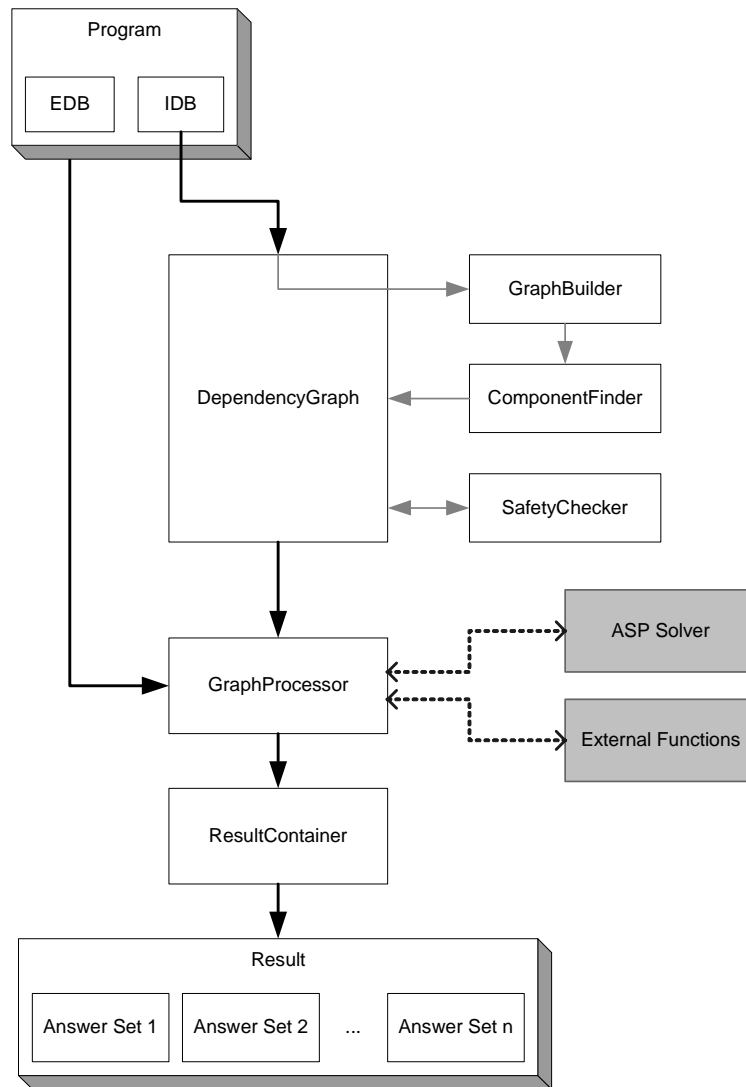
Program

EDB

IDB

GraphBuilder

DependencyGraph

ComponentFinder

SafetyChecker

ASP Solver

GraphProcessor

External Functions

ResultContainer

Result

Answer Set 1

Answer Set 2

...

Answer Set n